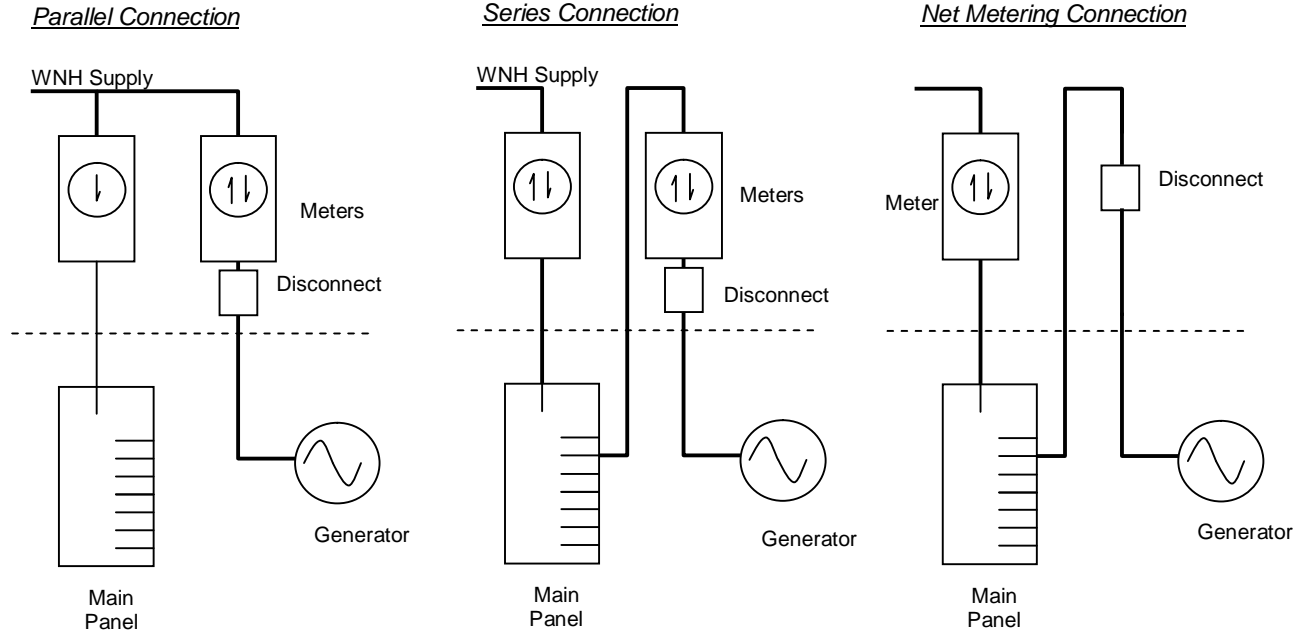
Parallel Connection

WNH Supply

Meters

Disconnect

Generator

Main Panel

Series Connection

WNH Supply

Meters

Disconnect

Generator

Main Panel

Net Metering Connection

Meter

Disconnect

Generator

Main Panel